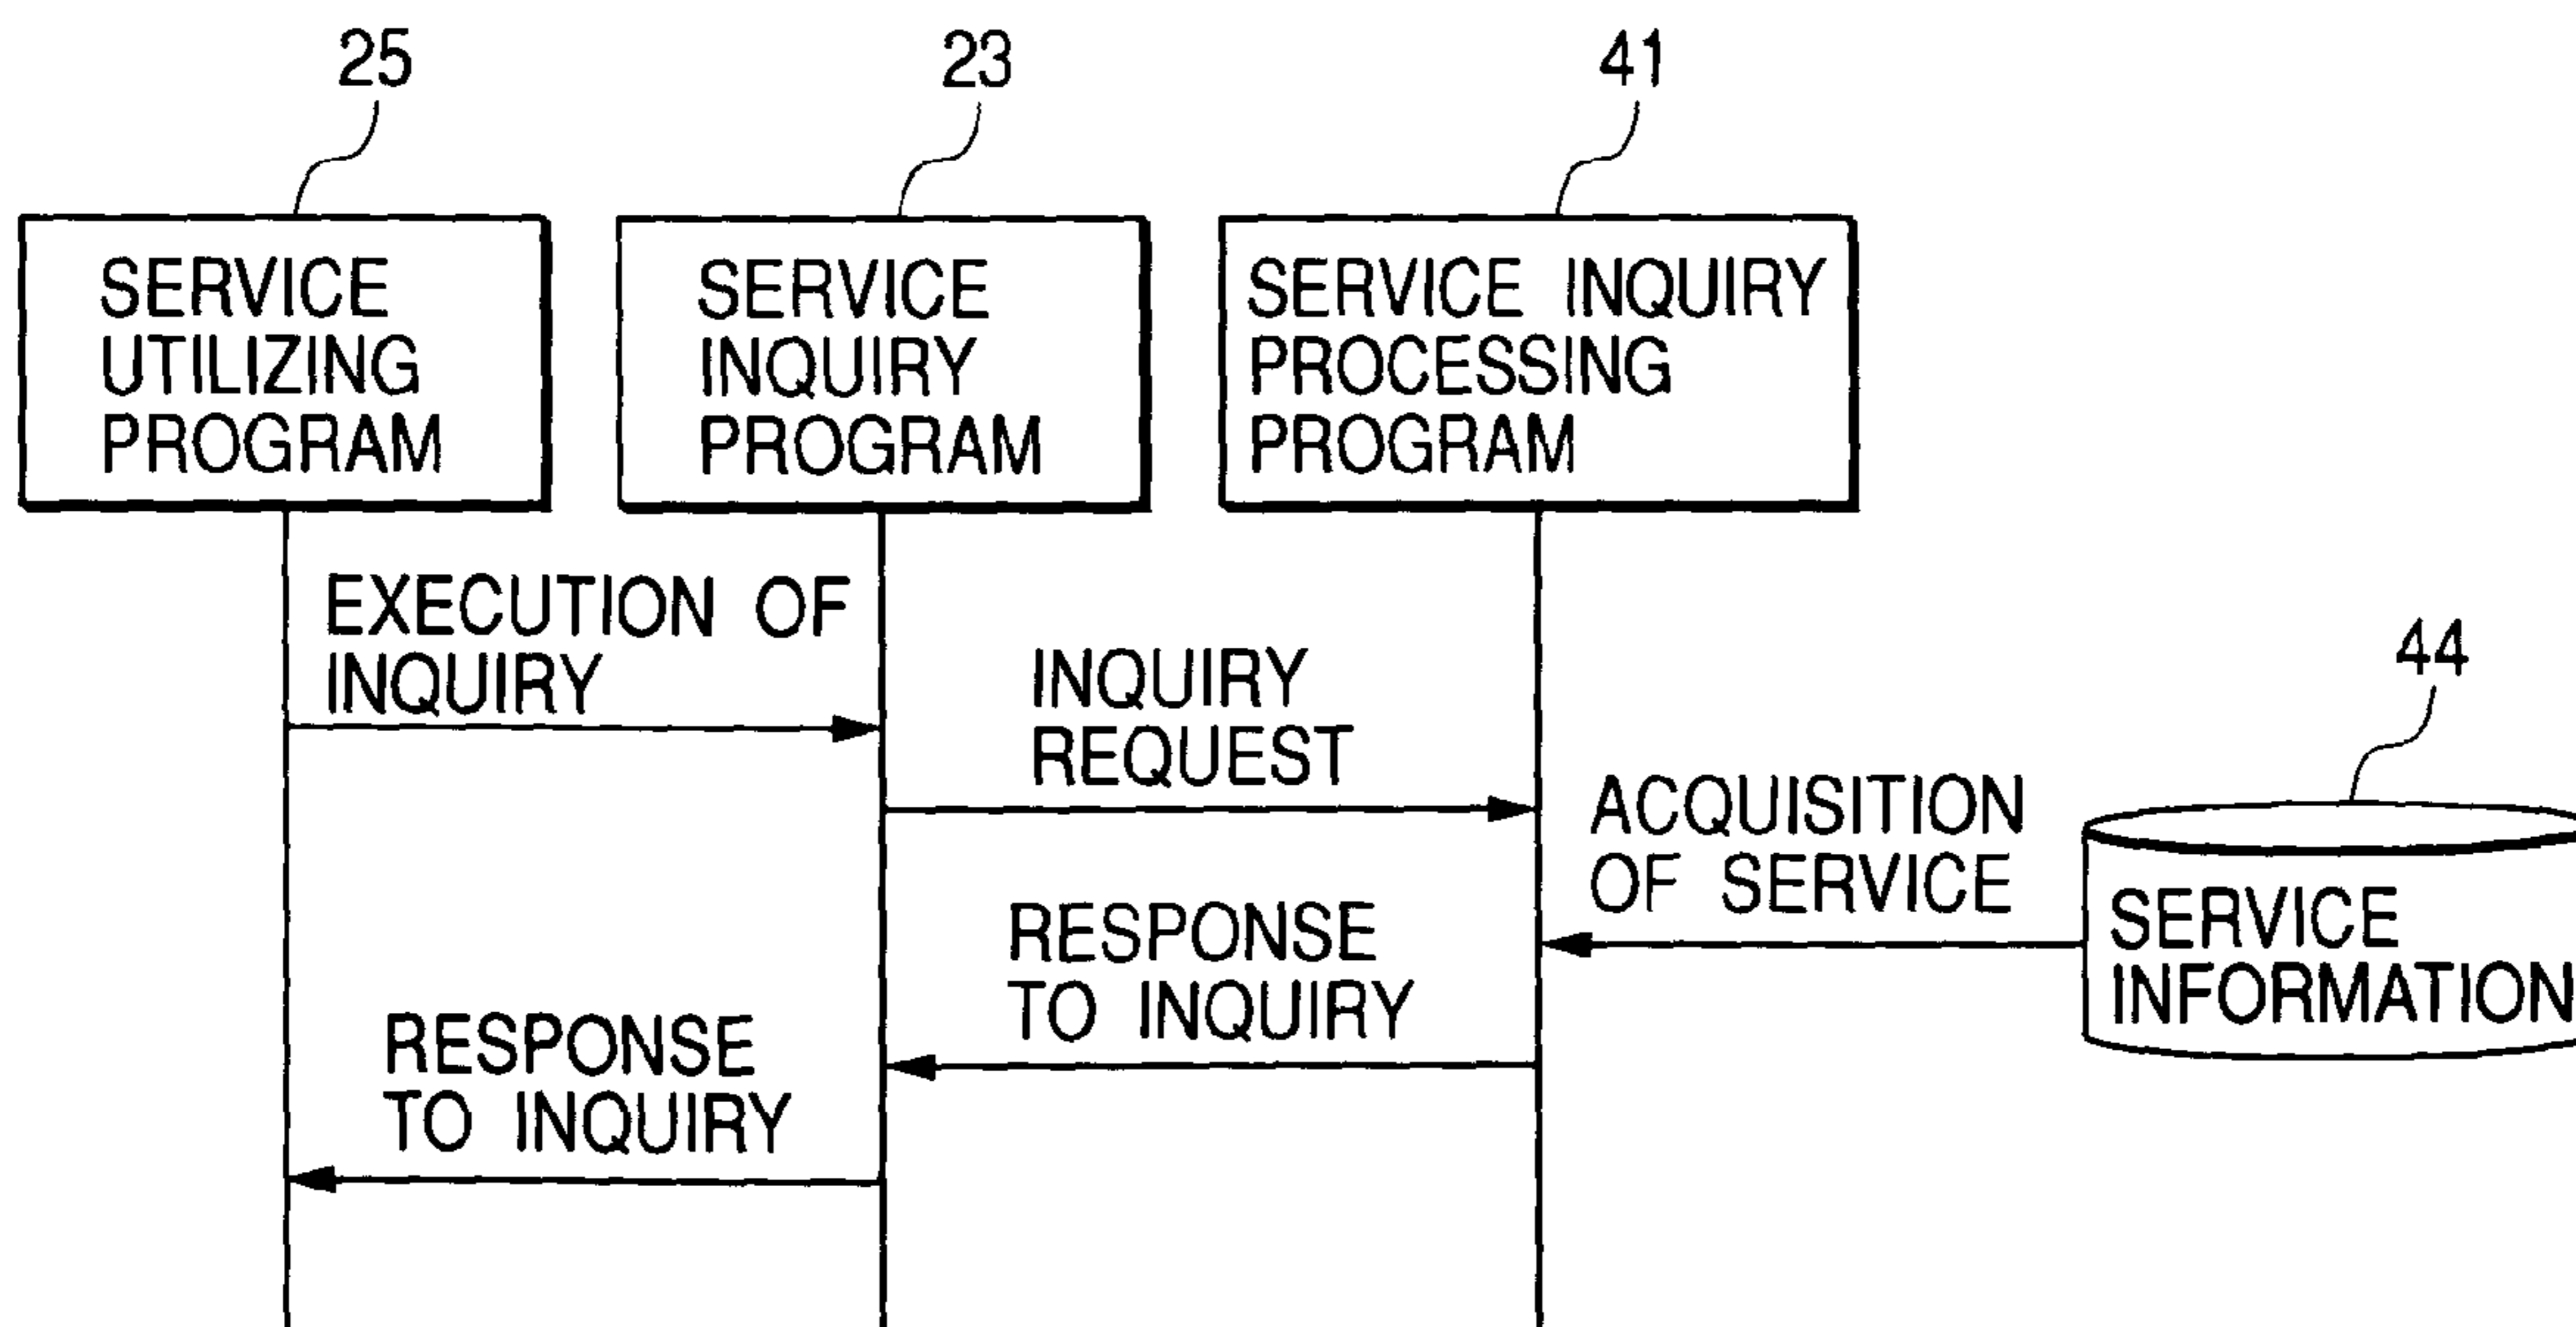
25

23

41

SERVICE UTILIZING PROGRAM

SERVICE INQUIRY PROGRAM

SERVICE INQUIRY PROCESSING PROGRAM

EXECUTION OF INQUIRY

INQUIRY REQUEST

44

ACQUISITION OF SERVICE

SERVICE INFORMATION

RESPONSE TO INQUIRY

RESPONSE TO INQUIRY